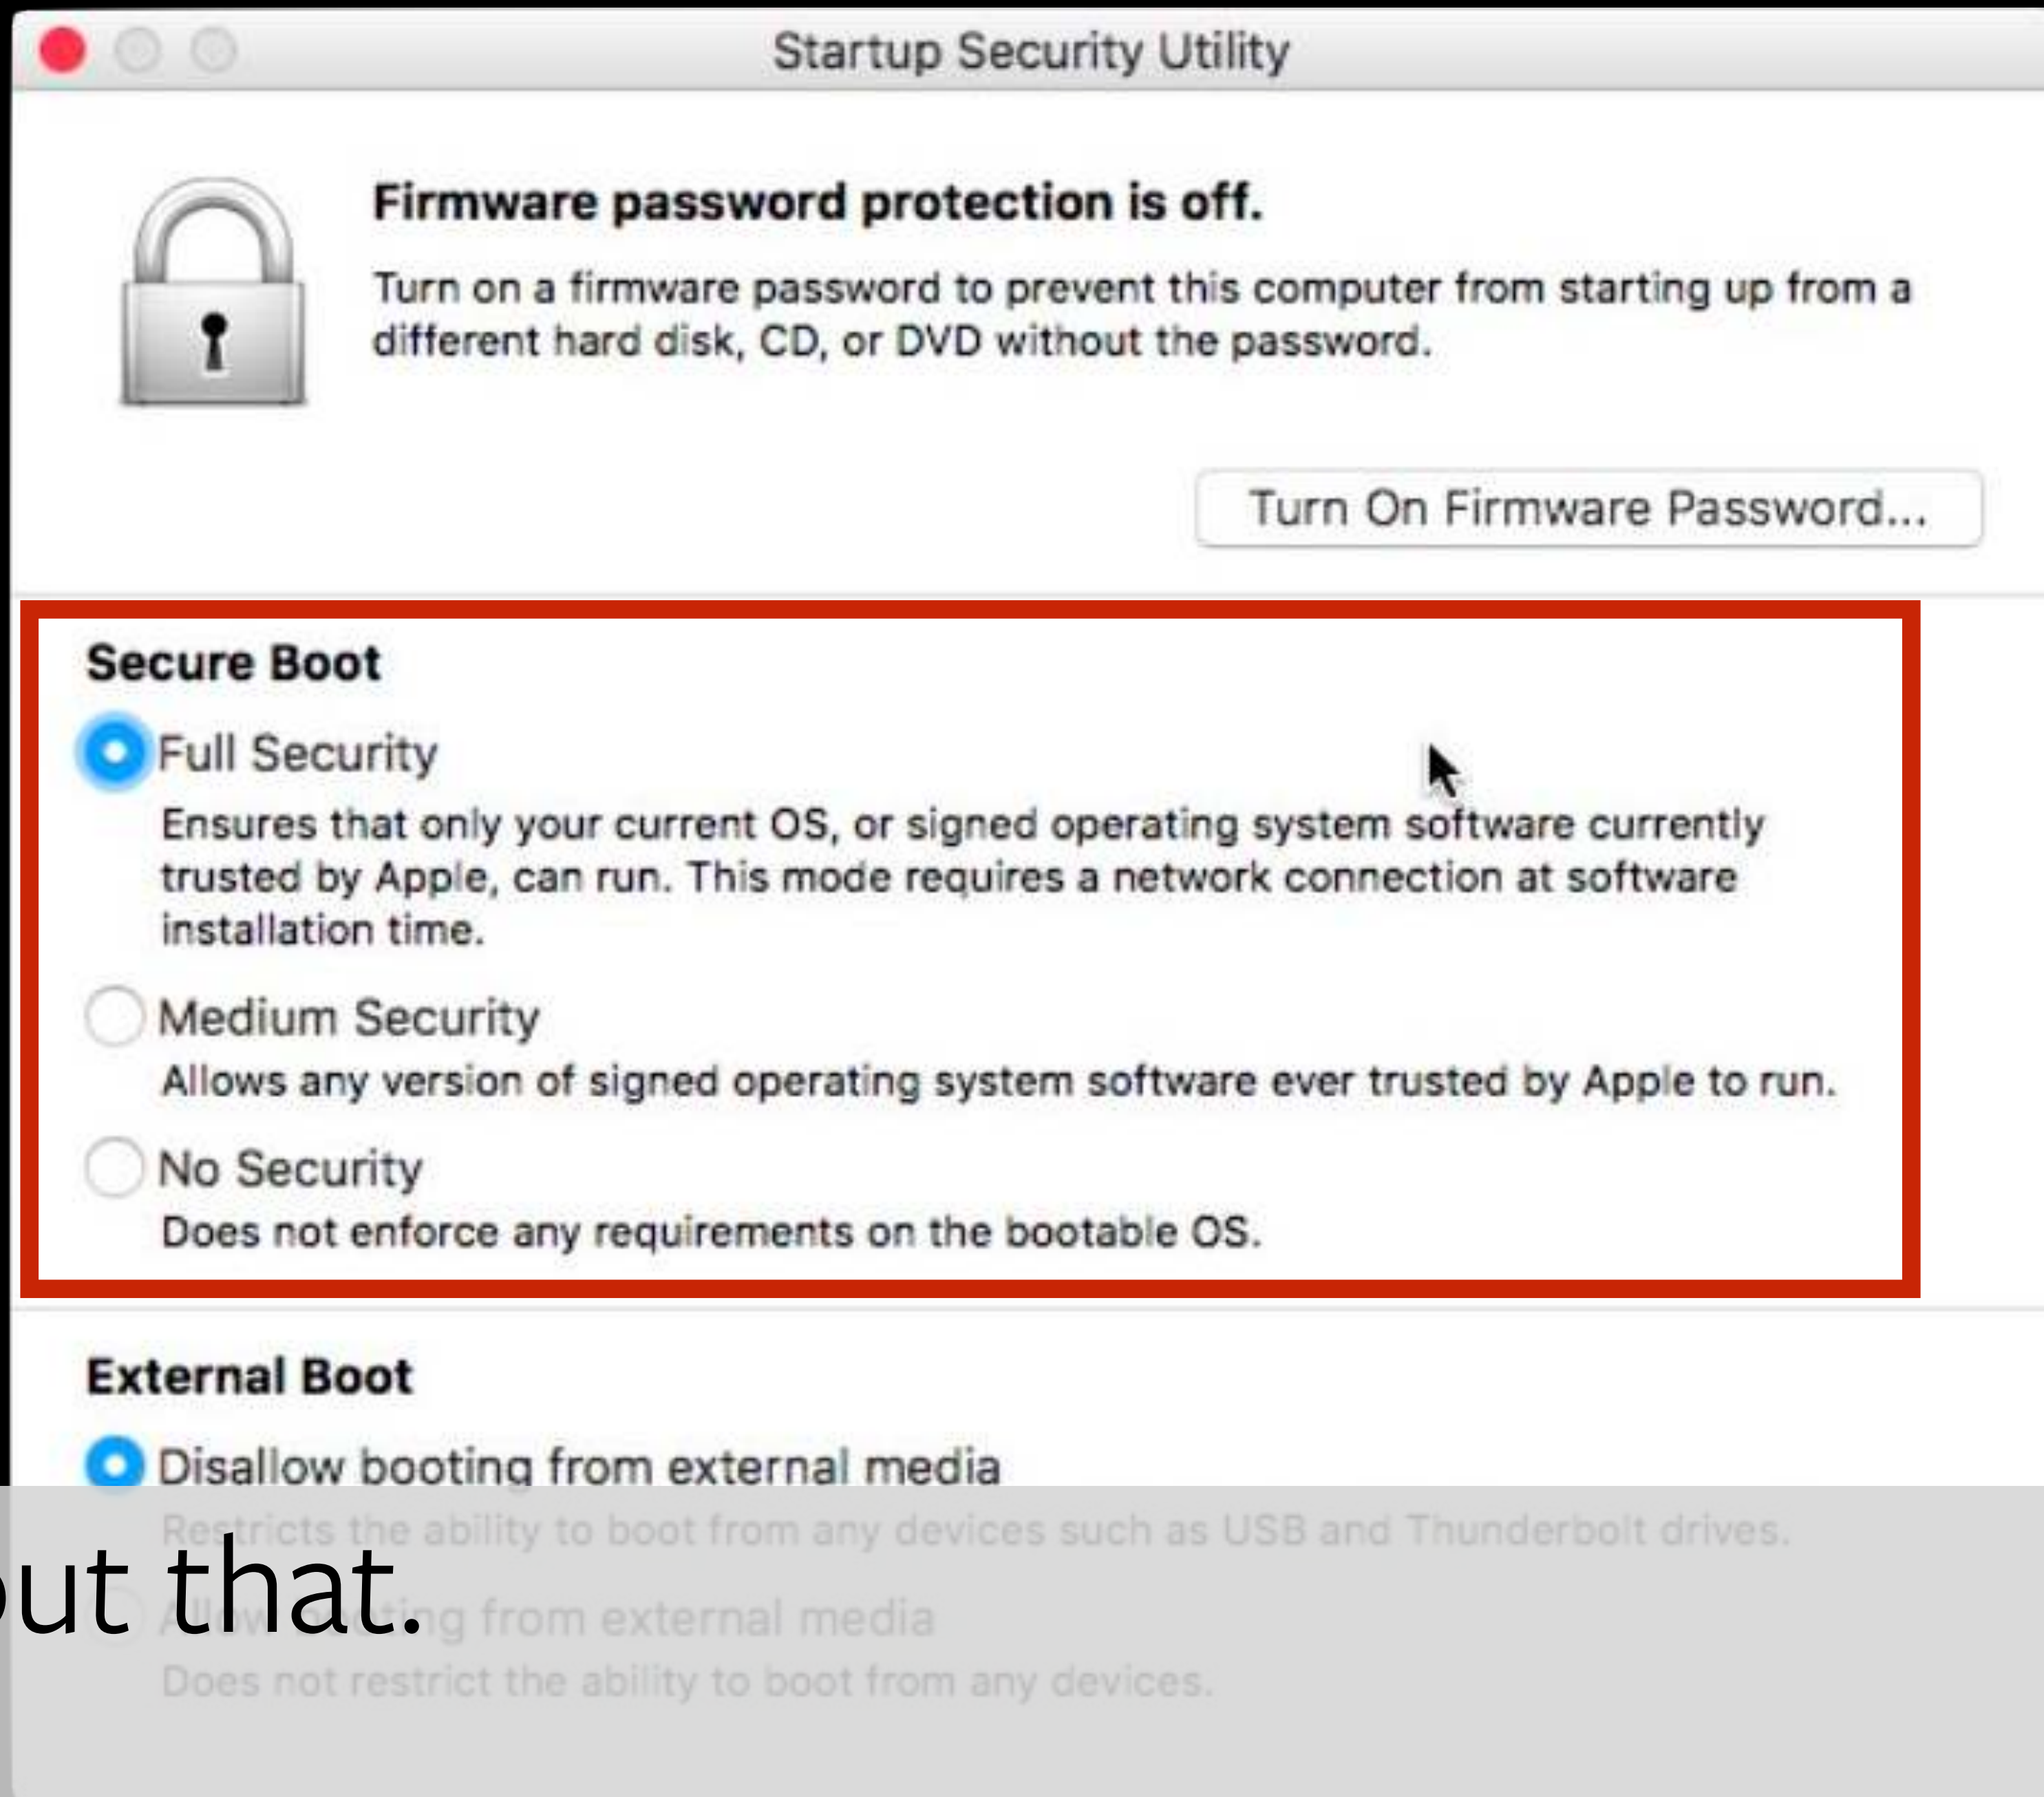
Startup Security Utility

Firmware password protection is off.

Turn on a firmware password to prevent this computer from starting up from a different hard disk, CD, or DVD without the password.

Turn On Firmware Password...

Secure Boot

Full Security

Ensures that only your current OS, or signed operating system software currently trusted by Apple, can run. This mode requires a network connection at software installation time.

Medium Security

Allows any version of signed operating system software ever trusted by Apple to run.

No Security

Does not enforce any requirements on the bootable OS.

External Boot

Disallow booting from external media

Restricts the ability to boot from any devices such as USB and Thunderbolt drives.

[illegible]ut that.

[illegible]ing from external media

Does not restrict the ability to boot from any devices.